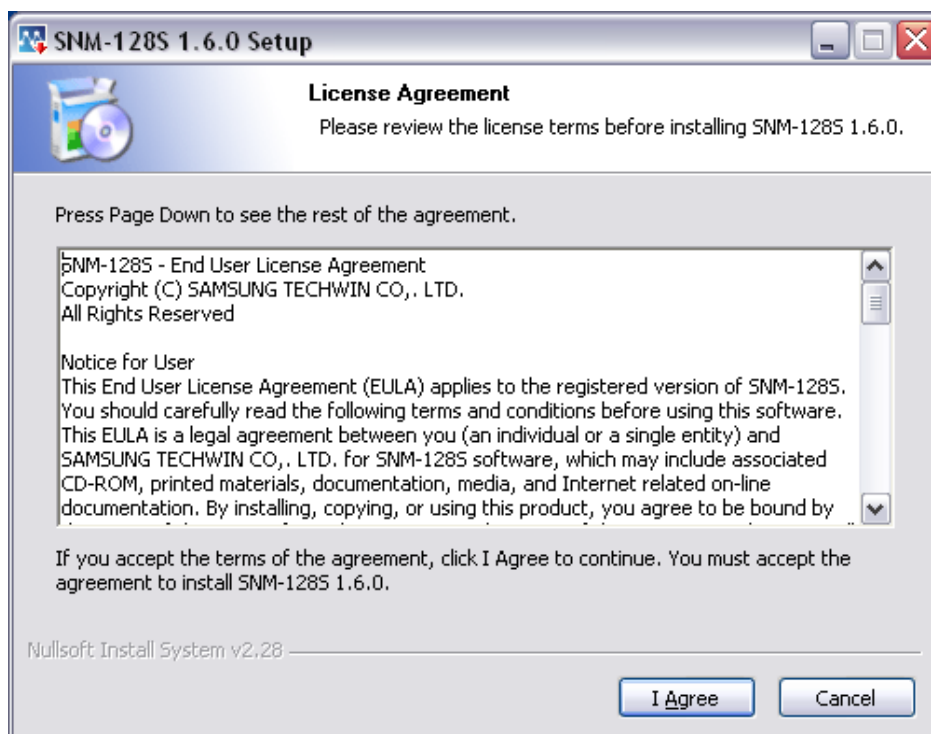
SNM-128S 1.6.0 Setup

License Agreement

Please review the license terms before installing SNM-128S 1.6.0.

Press Page Down to see the rest of the agreement.

SNM-128S - End User License Agreement
Copyright (C) SAMSUNG TECHWIN CO,. LTD.
All Rights Reserved

Notice for User
This End User License Agreement (EULA) applies to the registered version of SNM-128S. You should carefully read the following terms and conditions before using this software. This EULA is a legal agreement between you (an individual or a single entity) and SAMSUNG TECHWIN CO,. LTD. for SNM-128S software, which may include associated CD-ROM, printed materials, documentation, media, and Internet related on-line documentation. By installing, copying, or using this product, you agree to be bound by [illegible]

If you accept the terms of the agreement, click I Agree to continue. You must accept the agreement to install SNM-128S 1.6.0.

Nullsoft Install System v2.28

I Agree

Cancel